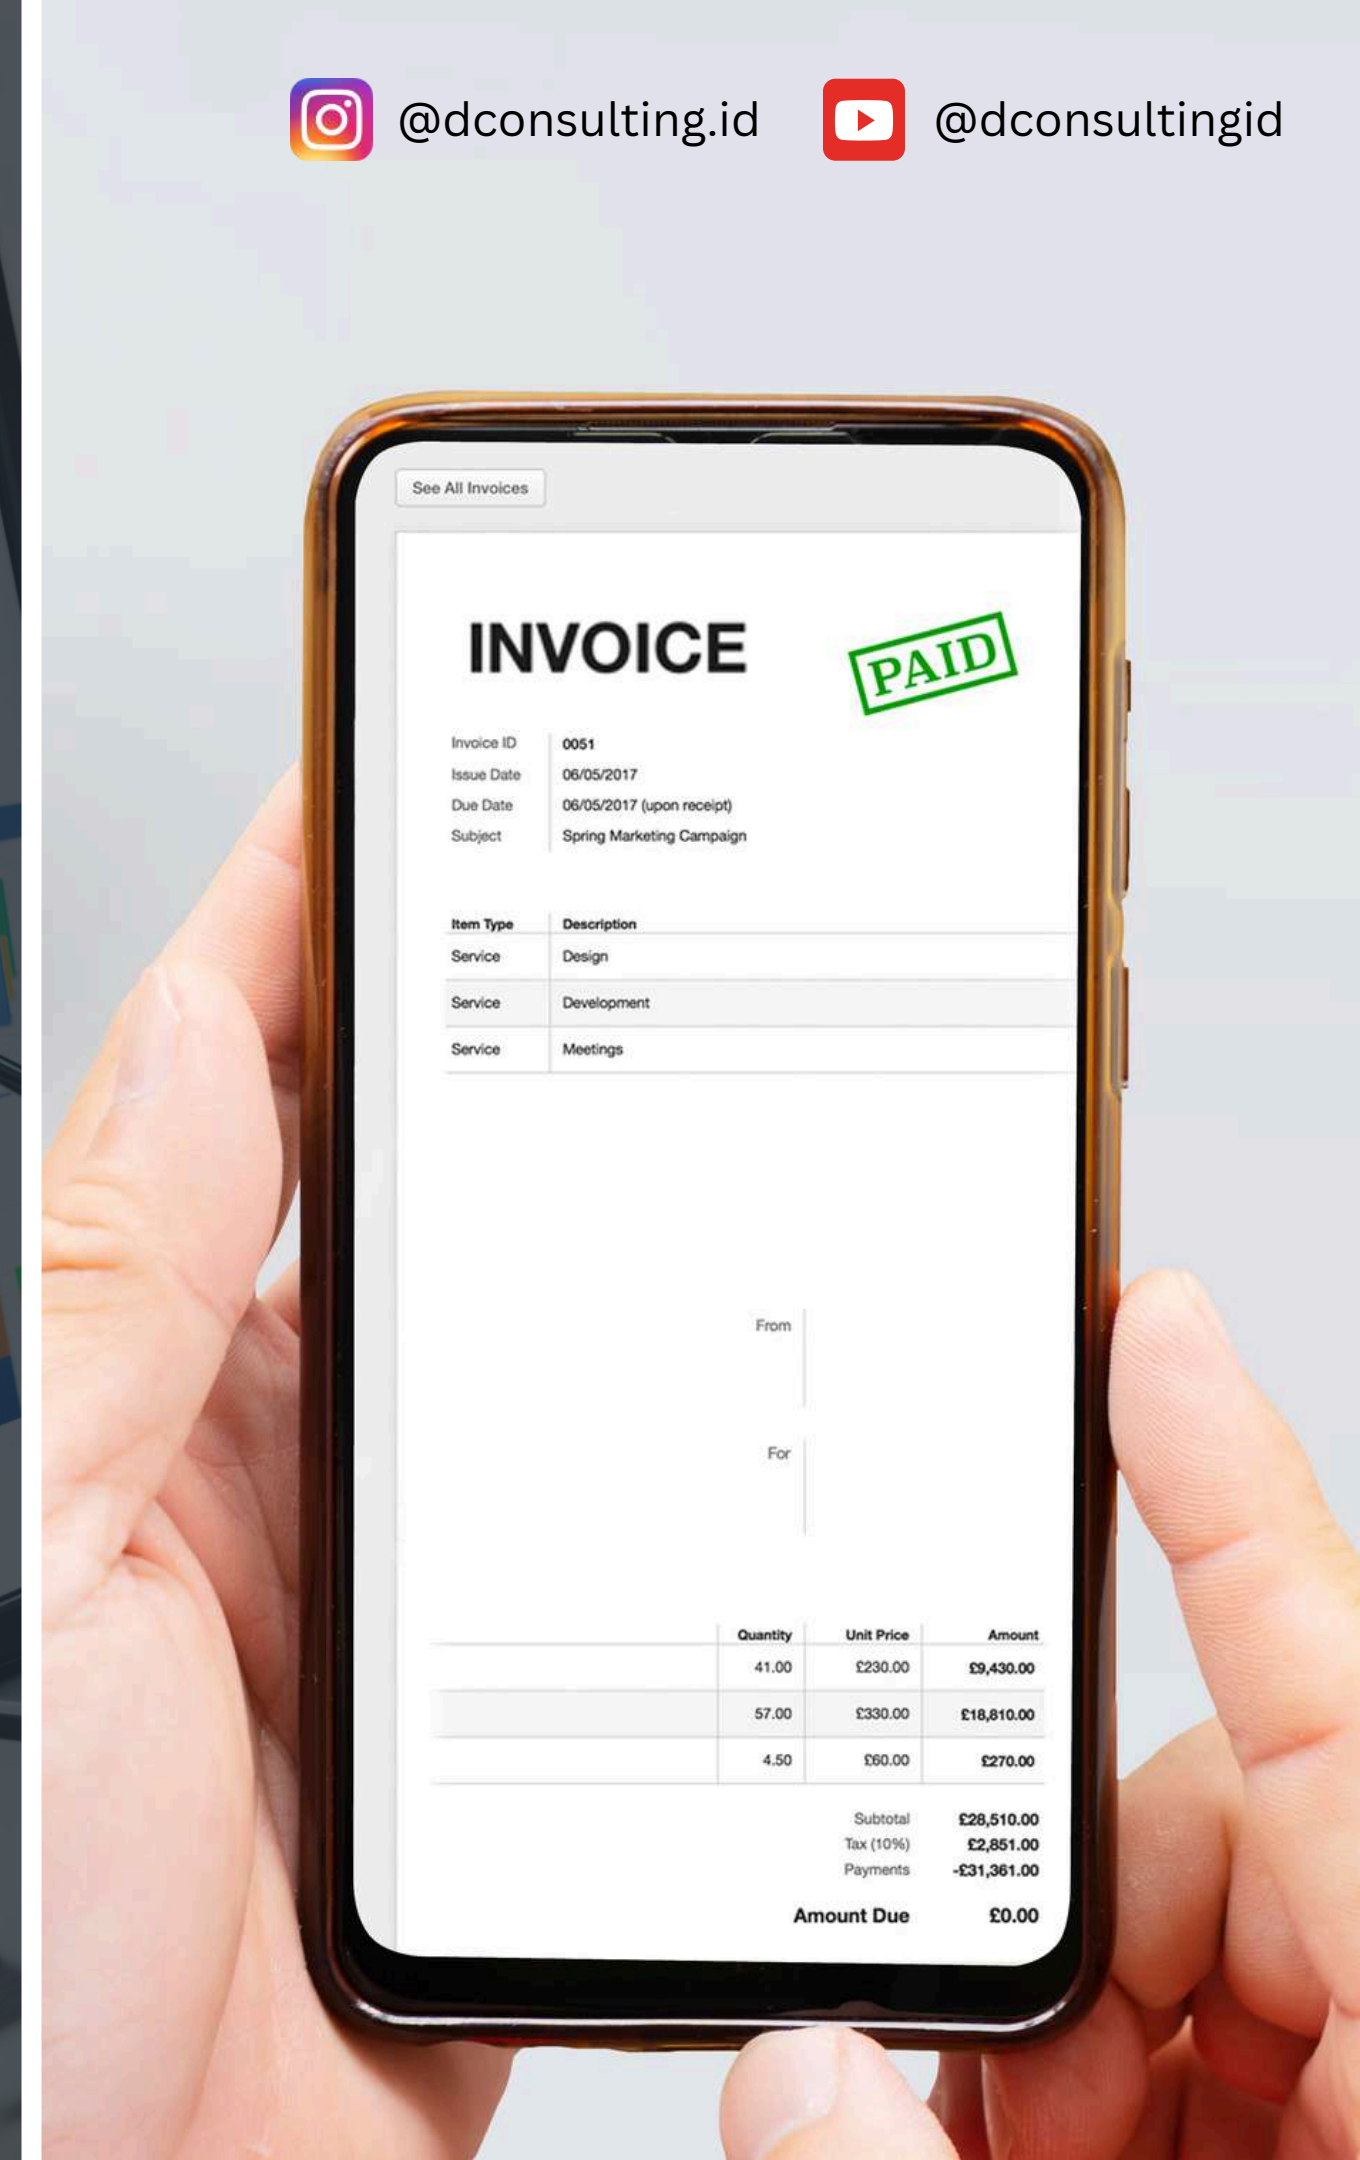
@dconsulting.id @dconsultingid

See All Invoices

INVOICE

PAID

| Invoice ID | 0051 |
|---|---|
| Issue Date | 06/05/2017 |
| Due Date | 06/05/2017 (upon receipt) |
| Subject | Spring Marketing Campaign |

| Item Type | Description |
|---|---|
| Service | Design |
| Service | Development |
| Service | Meetings |

From

For

| | Quantity | Unit Price | Amount |
|---|---|---|---|
| | 41.00 | £230.00 | £9,430.00 |
| | 57.00 | £330.00 | £18,810.00 |
| | 4.50 | £60.00 | £270.00 |

Subtotal £28,510.00
Tax (10%) £2,851.00
Payments -£31,361.00

Amount Due £0.00